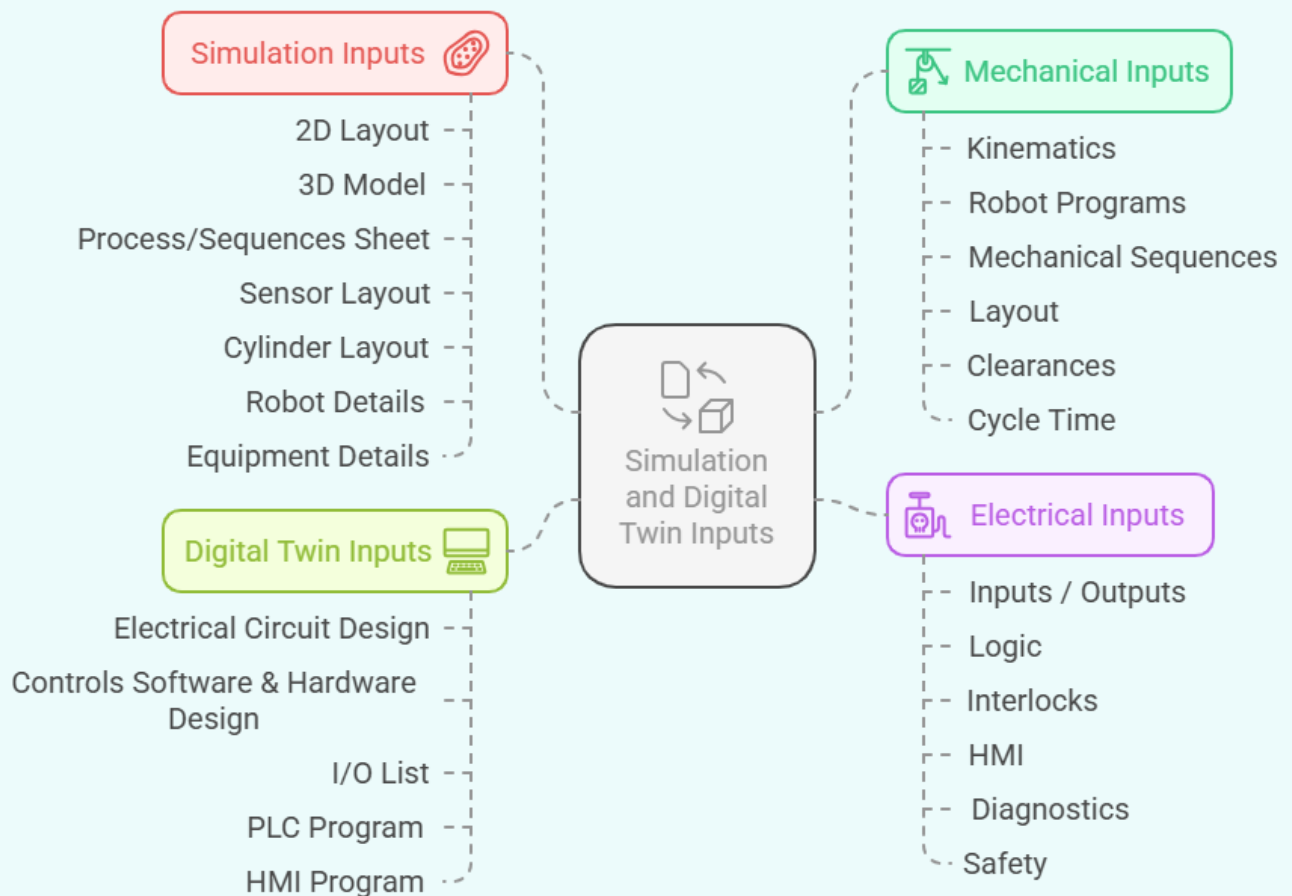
Simulation Inputs

2D Layout
3D Model
Process/Sequences Sheet
Sensor Layout
Cylinder Layout
Robot Details
Equipment Details

Mechanical Inputs

Kinematics
Robot Programs
Mechanical Sequences
Layout
Clearances
Cycle Time

Simulation and Digital Twin Inputs

Digital Twin Inputs

Electrical Circuit Design
Controls Software & Hardware Design
I/O List
PLC Program
HMI Program

Electrical Inputs

Inputs / Outputs
Logic
Interlocks
HMI
Diagnostics
Safety